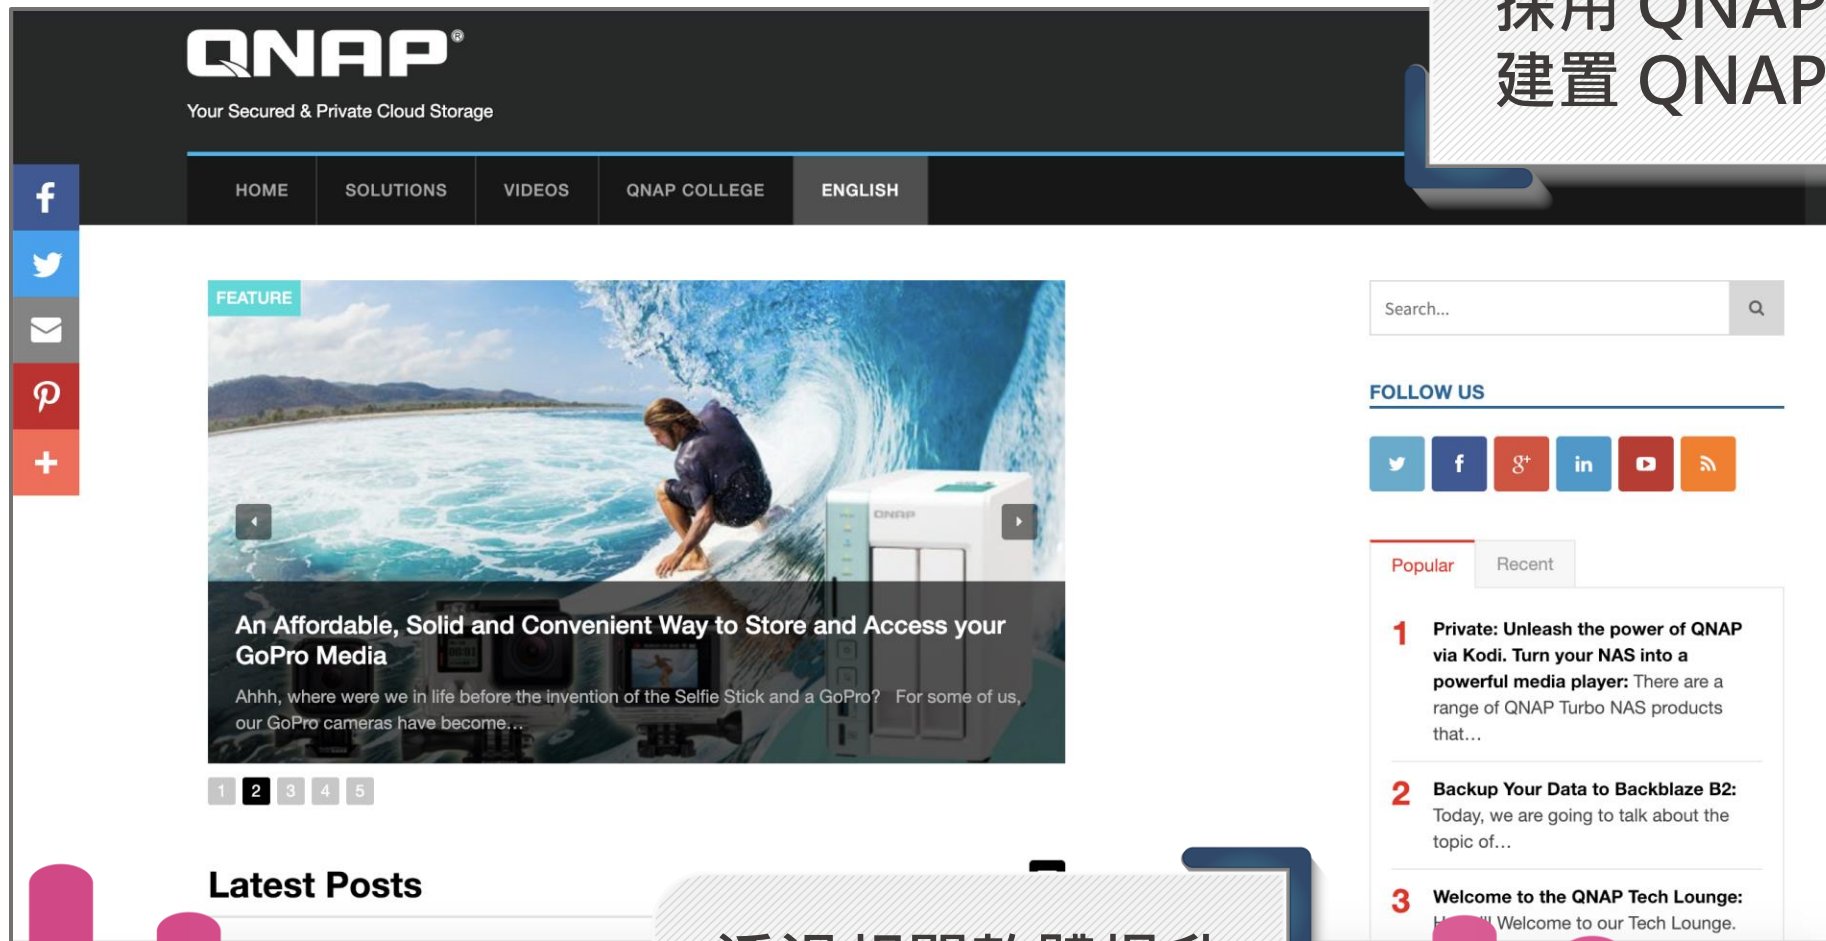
採用 QNAP
建置 QNAP

QNAP®
Your Secured & Private Cloud Storage

HOME SOLUTIONS VIDEOS QNAP COLLEGE ENGLISH

FEATURE

An Affordable, Solid and Convenient Way to Store and Access your GoPro Media

Ahhh, where were we in life before the invention of the Selfie Stick and a GoPro? For some of us, our GoPro cameras have become...

1 2 3 4 5

Latest Posts

Search...

FOLLOW US

Popular Recent

1 Private: Unleash the power of QNAP via Kodi. Turn your NAS into a powerful media player: There are a range of QNAP Turbo NAS products that...

2 Backup Your Data to Backblaze B2: Today, we are going to talk about the topic of...

3 Welcome to the QNAP Tech Lounge: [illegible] Welcome to our Tech Lounge.

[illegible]